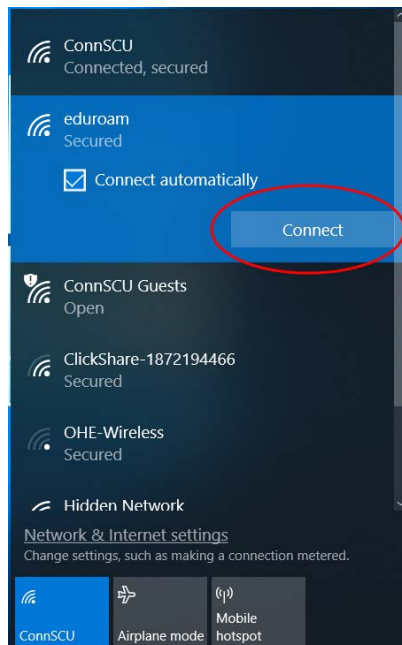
ConnSCU
Connected, secured

eduroam
Secured

Connect automatically

Connect

ConnSCU Guests
Open

ClickShare-1872194466
Secured

OHE-Wireless
Secured

Hidden Network

Network & Internet settings
Change settings, such as making a connection metered.

ConnSCU

Airplane mode

Mobile hotspot